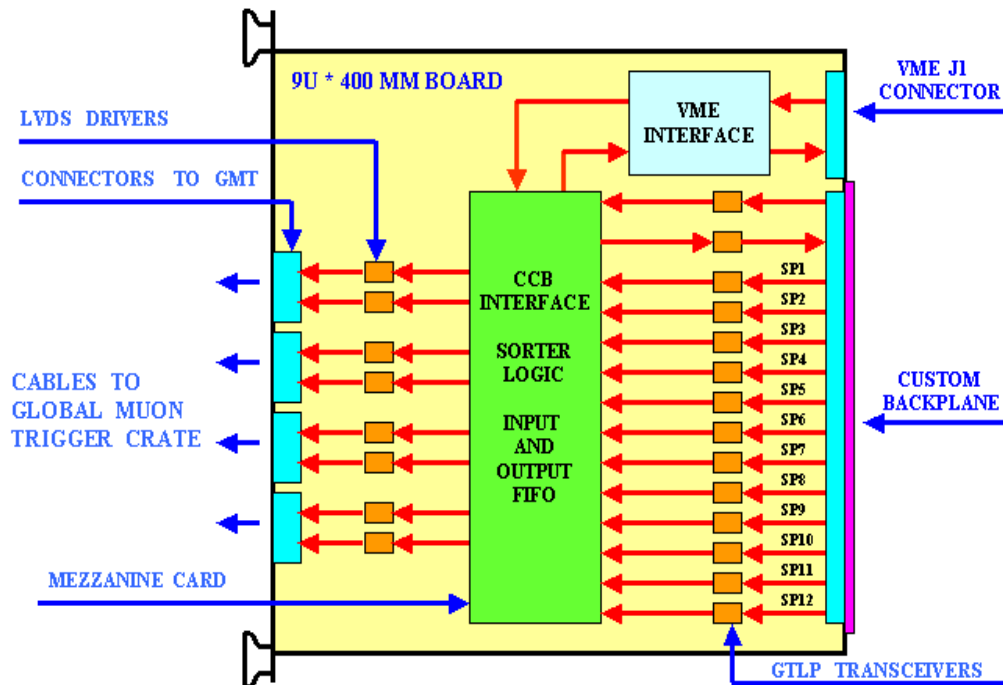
9U * 400 MM BOARD

VME J1 CONNECTOR

LVDS DRIVERS

VME INTERFACE

CONNECTORS TO GMT

CCB INTERFACE

SORTER LOGIC

INPUT AND OUTPUT FIFO

SP1
SP2
SP3
SP4
SP5
SP6
SP7
SP8
SP9
SP10
SP11
SP12

CABLES TO GLOBAL MUON TRIGGER CRATE

CUSTOM BACKPLANE

MEZZANINE CARD

GTLP TRANSCEIVERS